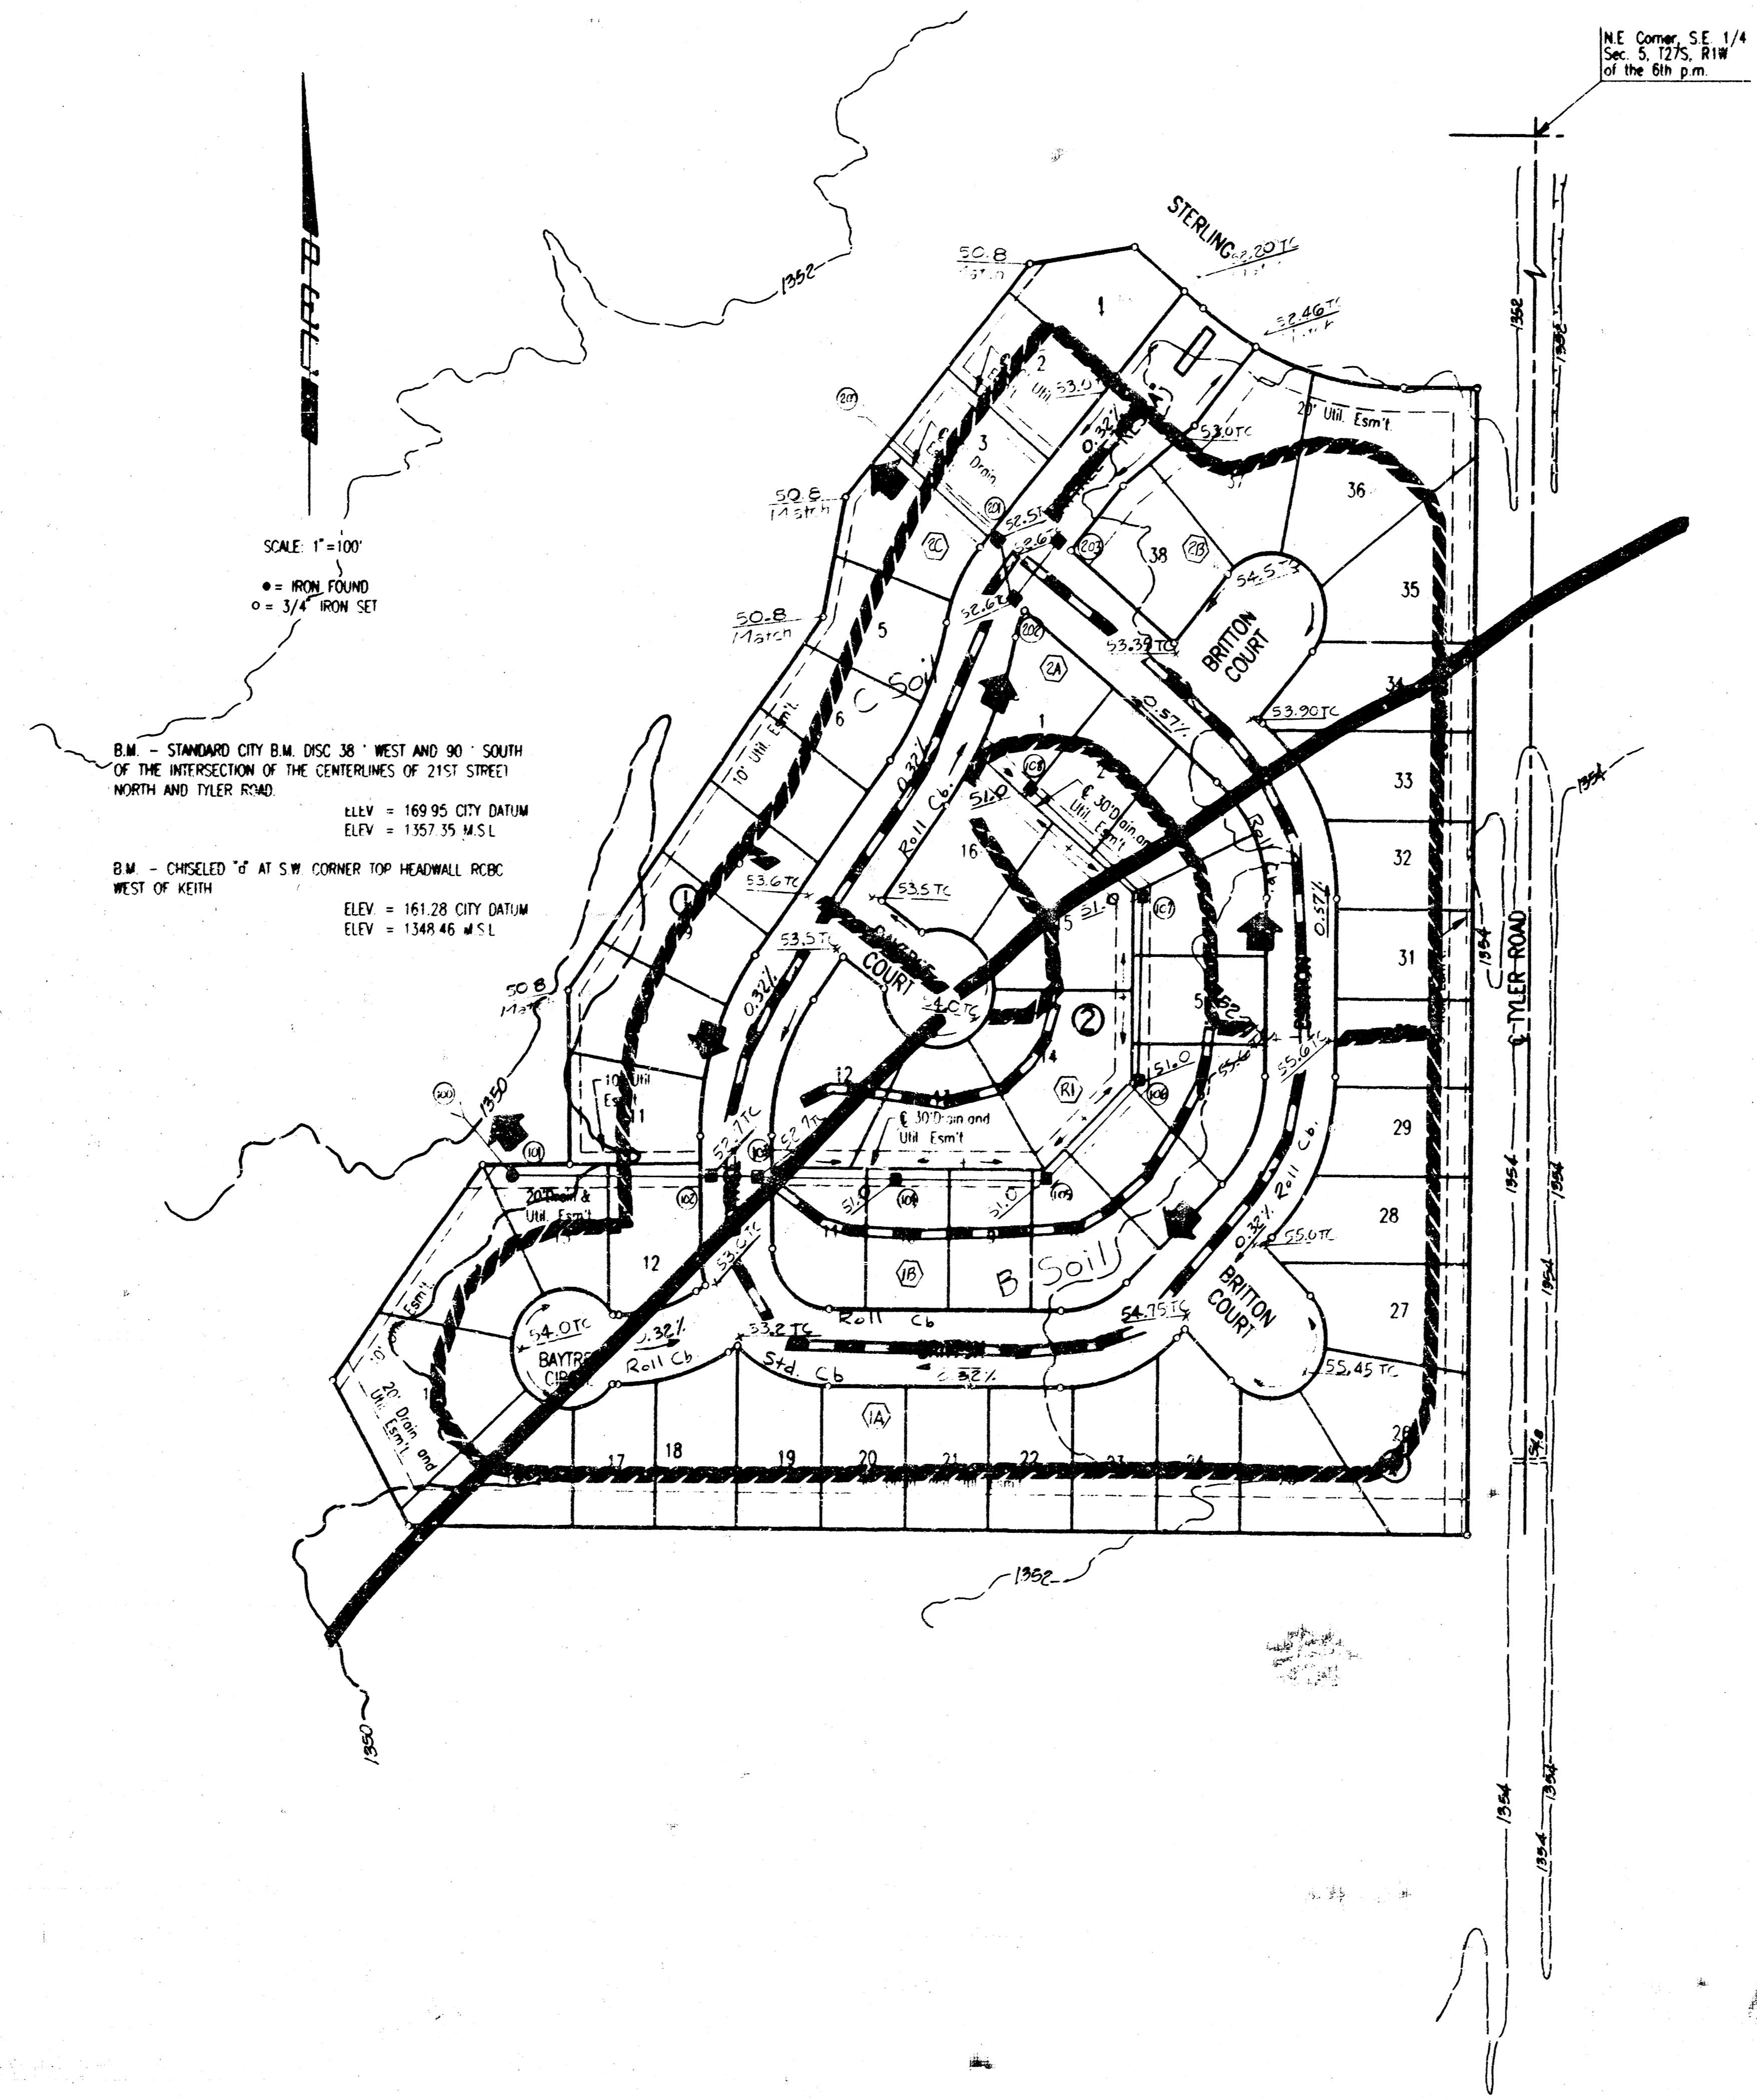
N.E Corner, S.E. 1/4
Sec. 5, T27S, R1W
of the 6th p.m.

SCALE: 1"=100'

● = IRON FOUND
○ = 3/4" IRON SET

B.M. - STANDARD CITY B.M. DISC 38 ' WEST AND 90 ' SOUTH OF THE INTERSECTION OF THE CENTERLINES OF 21ST STREET NORTH AND TYLER ROAD.
ELEV = 169.95 CITY DATUM
ELEV = 1357.35 M.S.L.

B.M. - CHISELED "d" AT S.W. CORNER TOP HEADWALL RCBC WEST OF KEITH
ELEV. = 161.28 CITY DATUM
ELEV. = 1348.46 M.S.L.

1352
1350
1352
1354
1352
1354
1354
1354
1354
1354
1354
1354

STERLING 52.20 TC
50.8 Match
52.46 TC
53.0 TC
0.32%
20' Util. Esm't
50.8 Match
50.8 Match
50.8 Match
Drain
Util.
1
2
3
5
6
9
11
12
14
16
17
18
19
20
21
22
23
24
26
27
28
29
31
32
33
34
35
36
37
38
1
2
52.5 TC
52.6 TC
52.6 TC
53.39 TC
53.90 TC
54.5 TC
BRITTON COURT
BRITTON COURT
C Soil
B Soil
0.57%
0.57%
10' Util. Esm't
0.32%
Roll Cb.
Roll Cb.
Roll Cb
Roll Cb
Std. Cb
℄ 30' Drain and Util. Esm't
℄ 30' Drain and Util. Esm't
51.0
51.0
51.0
51.0
51.0
53.6 TC
53.5 TC
53.5 TC
54.0 TC
COURT
52.7 TC
52.7 TC
53.0 TC
53.2 TC
55.6 TC
55.0 TC
54.75 TC
55.45 TC
54.0 TC
0.32%
0.32%
0.32%
BAYTREE CIR
20' Drain & Util. Esm't
20' Drain and Util. Esm't
10' Util. Esm't
Esm't
2A
2B
2C
1A
1B
1C
R1
100
101
102
103
104
105
106
107
108
200
201
202
203
℄ TYLER ROAD